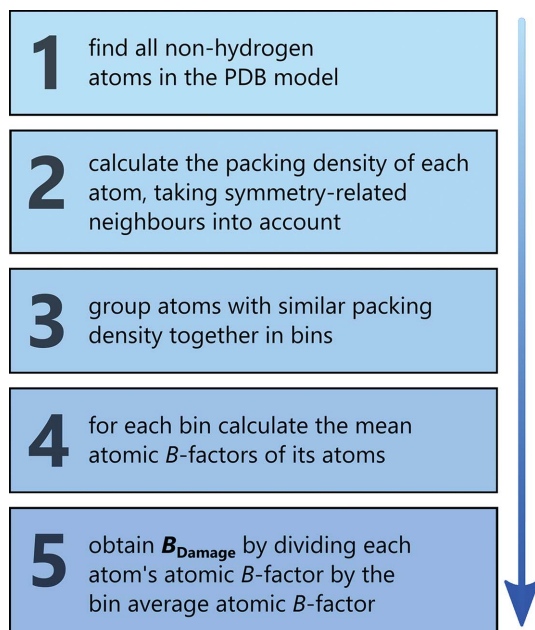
1 find all non-hydrogen atoms in the PDB model

2 calculate the packing density of each atom, taking symmetry-related neighbours into account

3 group atoms with similar packing density together in bins

4 for each bin calculate the mean atomic *B*-factors of its atoms

5 obtain $B_{\text{Damage}}$ by dividing each atom's atomic *B*-factor by the bin average atomic *B*-factor